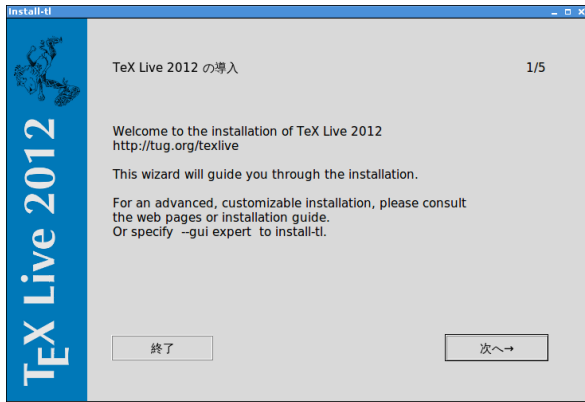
install-tl

TeX Live 2012

TeX Live 2012 の導入

1/5

Welcome to the installation of TeX Live 2012
http://tug.org/texlive

This wizard will guide you through the installation.

For an advanced, customizable installation, please consult the web pages or installation guide.
Or specify --gui expert to install-tl.

終了

次へ→